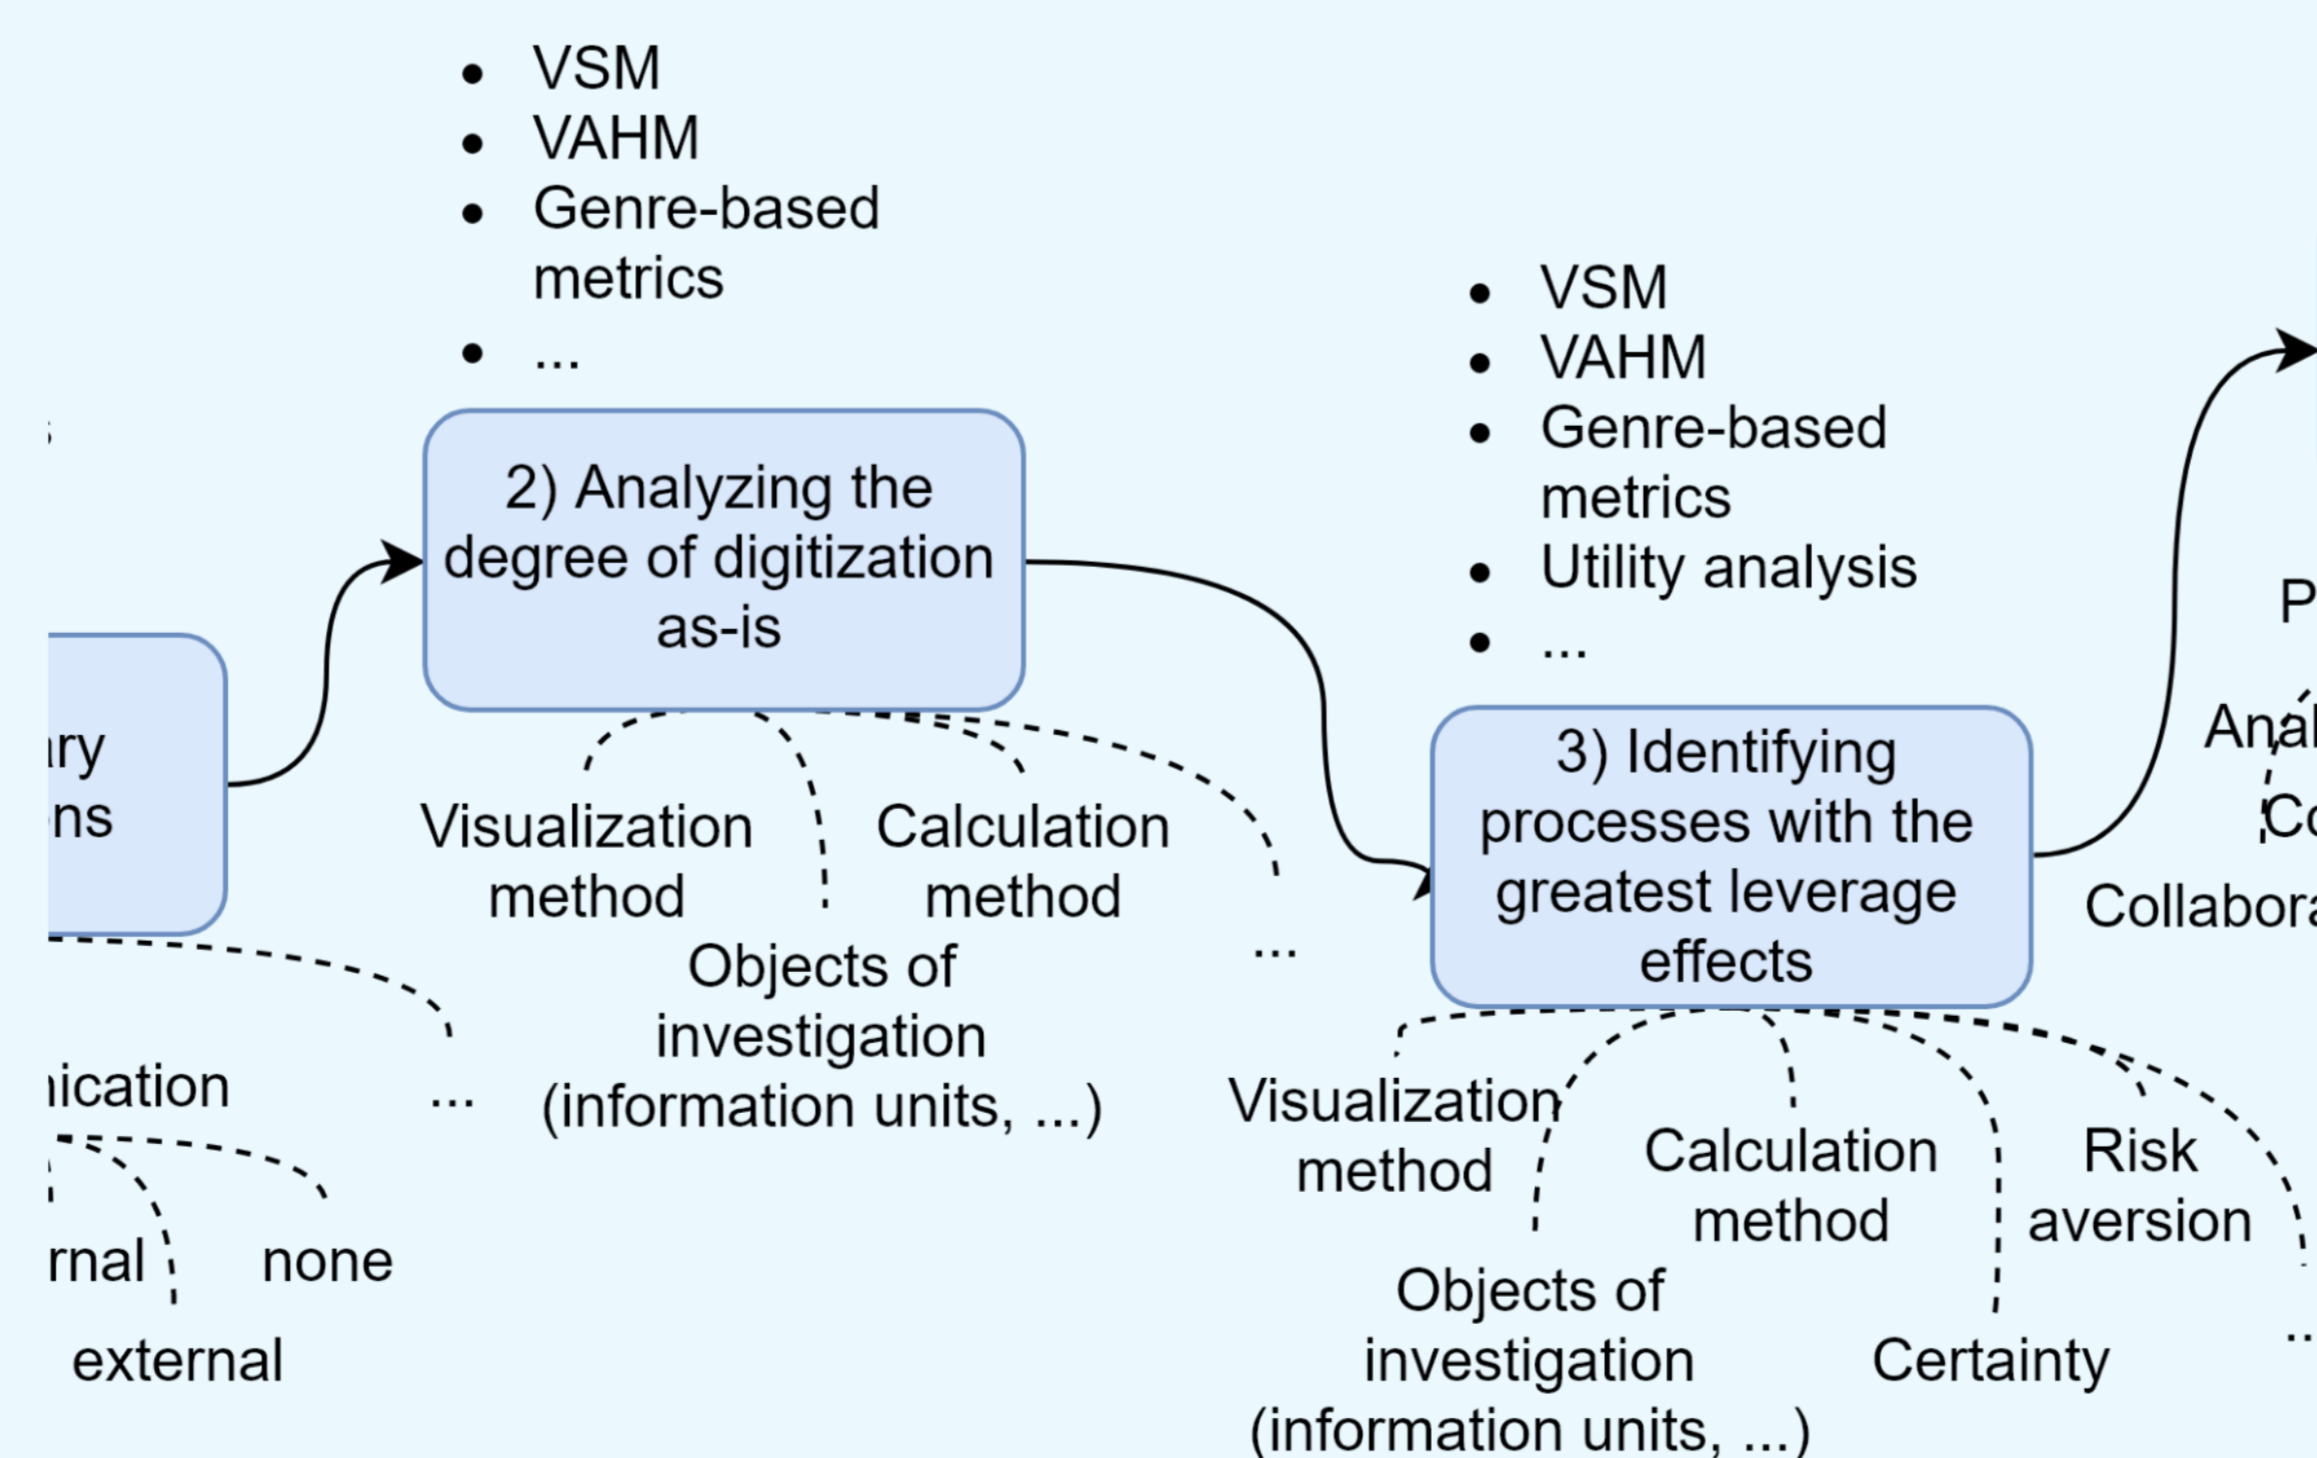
- VSM
- VAHM
- Genre-based metrics
- ...

ry
ns

2) Analyzing the degree of digitization as-is

Visualization method

Objects of investigation (information units, ...)

Calculation method

...

nication

...

rnal

external

none

- VSM
- VAHM
- Genre-based metrics
- Utility analysis
- ...

3) Identifying processes with the greatest leverage effects

Visualization method

Objects of investigation (information units, ...)

Calculation method

Certainty

Risk aversion

...

P

Ana

Co

Collabora